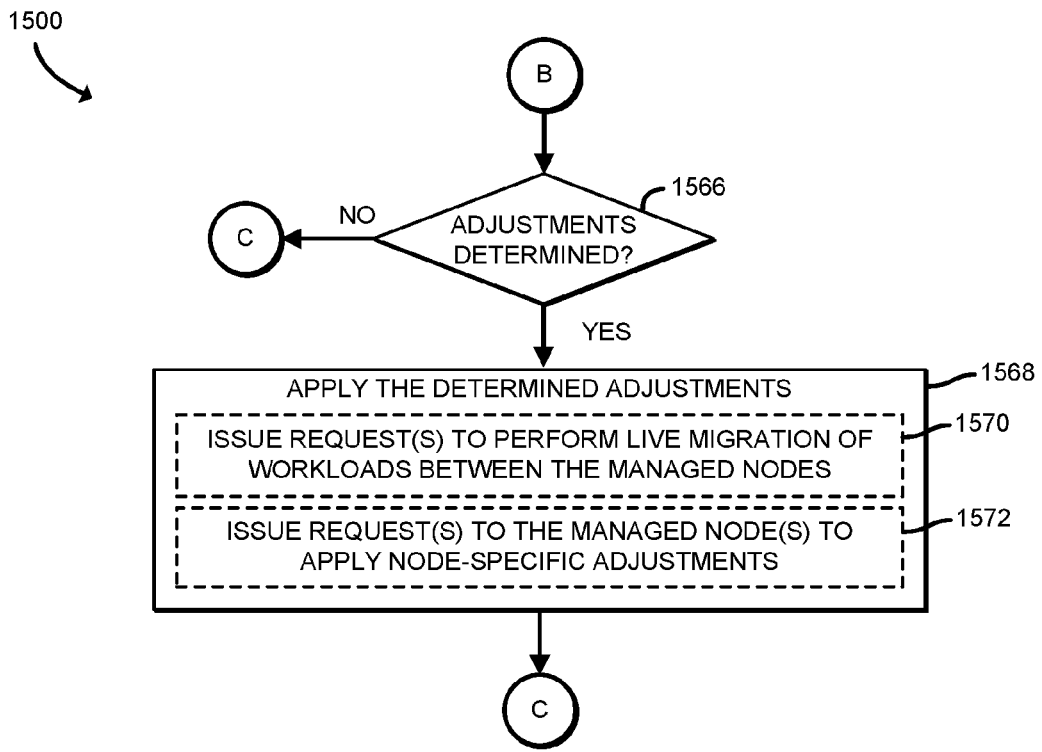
1500

B

ADJUSTMENTS DETERMINED?

1566

NO

C

YES

APPLY THE DETERMINED ADJUSTMENTS

1568

ISSUE REQUEST(S) TO PERFORM LIVE MIGRATION OF WORKLOADS BETWEEN THE MANAGED NODES

1570

ISSUE REQUEST(S) TO THE MANAGED NODE(S) TO APPLY NODE-SPECIFIC ADJUSTMENTS

1572

C